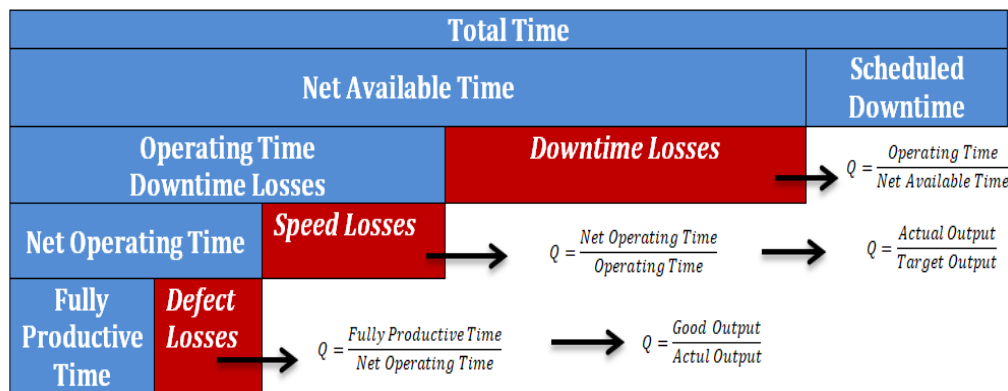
Total Time

Net Available Time

Scheduled Downtime

Operating Time Downtime Losses

Downtime Losses

$Q = \frac{Operating\ Time}{Net\ Available\ Time}$

Net Operating Time

Speed Losses

$Q = \frac{Net\ Operating\ Time}{Operating\ Time}$

$Q = \frac{Actual\ Output}{Target\ Output}$

Fully Productive Time

Defect Losses

$Q = \frac{Fully\ Productive\ Time}{Net\ Operating\ Time}$

$Q = \frac{Good\ Output}{Actul\ Output}$